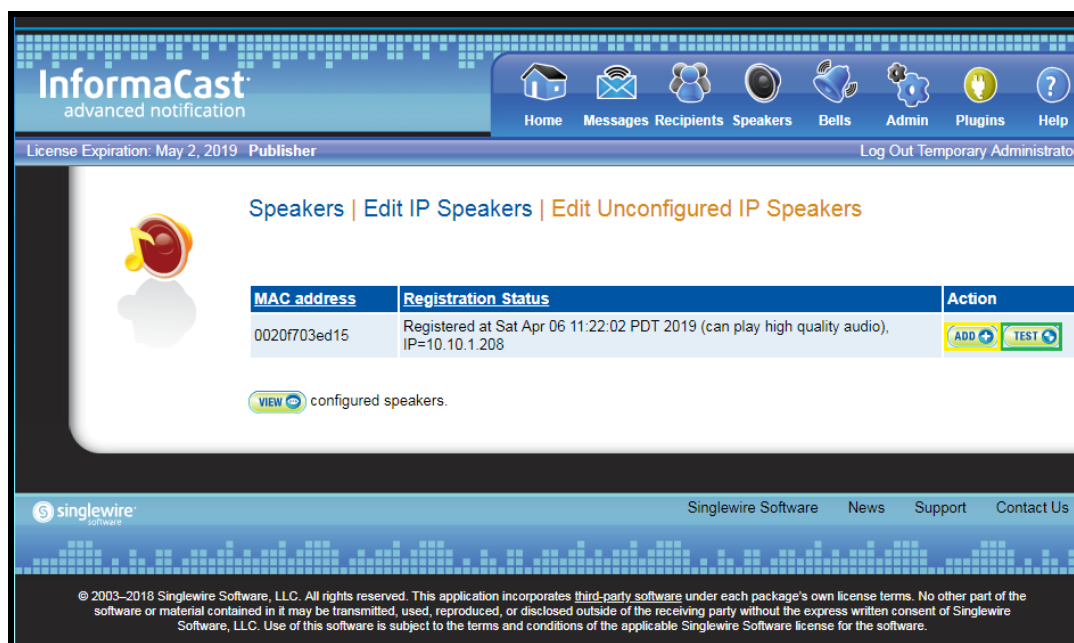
InformaCast
advanced notification

Home Messages Recipients Speakers Bells Admin Plugins Help

License Expiration: May 2, 2019 Publisher

Log Out Temporary Administrato

Speakers | Edit IP Speakers | Edit Unconfigured IP Speakers

| MAC address | Registration Status | Action |
|---|---|---|
| 0020f703ed15 | Registered at Sat Apr 06 11:22:02 PDT 2019 (can play high quality audio), IP=10.10.1.208 | ADD TEST |

VIEW configured speakers.

singlewire software

Singlewire Software News Support Contact Us

© 2003–2018 Singlewire Software, LLC. All rights reserved. This application incorporates third-party software under each package's own license terms. No other part of the software or material contained in it may be transmitted, used, reproduced, or disclosed outside of the receiving party without the express written consent of Singlewire Software, LLC. Use of this software is subject to the terms and conditions of the applicable Singlewire Software license for the software.